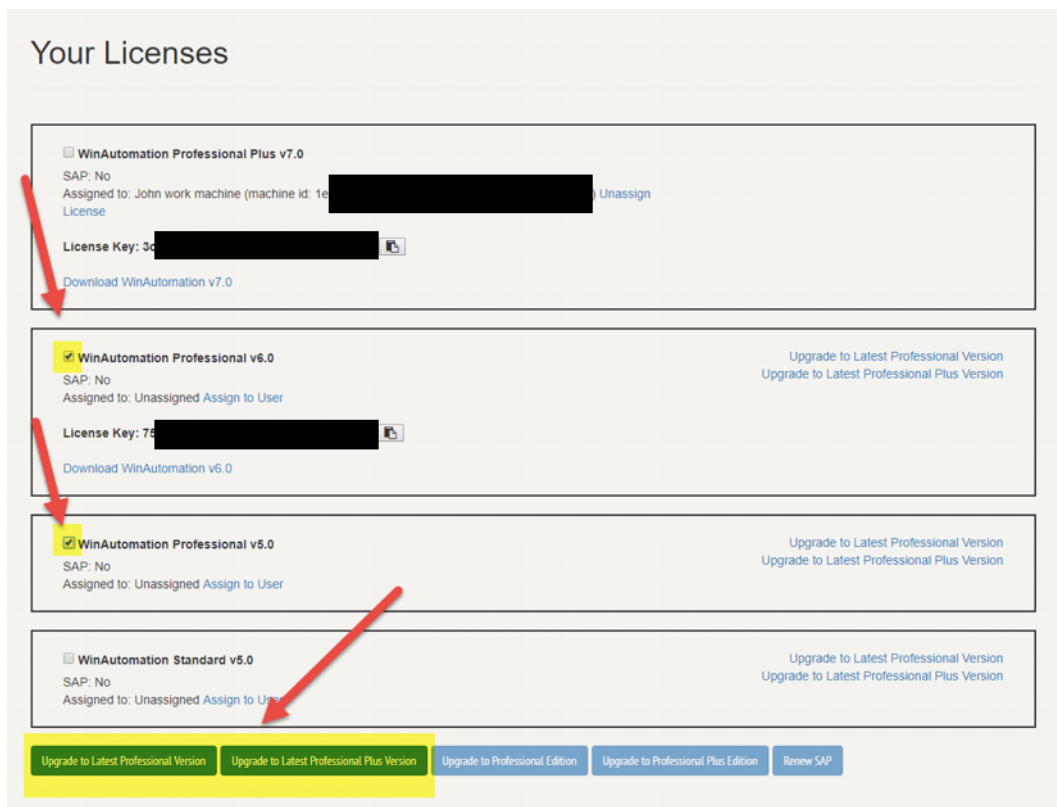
Your Licenses

WinAutomation Professional Plus v7.0
SAP: No
Assigned to: John work machine (machine id: 1e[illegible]) Unassign License

License Key: 3c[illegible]

Download WinAutomation v7.0

WinAutomation Professional v6.0
SAP: No
Assigned to: Unassigned Assign to User

License Key: 75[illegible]

Download WinAutomation v6.0

Upgrade to Latest Professional Version
Upgrade to Latest Professional Plus Version

WinAutomation Professional v5.0
SAP: No
Assigned to: Unassigned Assign to User

Upgrade to Latest Professional Version
Upgrade to Latest Professional Plus Version

WinAutomation Standard v5.0
SAP: No
Assigned to: Unassigned Assign to User

Upgrade to Latest Professional Version
Upgrade to Latest Professional Plus Version

Upgrade to Latest Professional Version
Upgrade to Latest Professional Plus Version
Upgrade to Professional Edition
Upgrade to Professional Plus Edition
Renew SAP